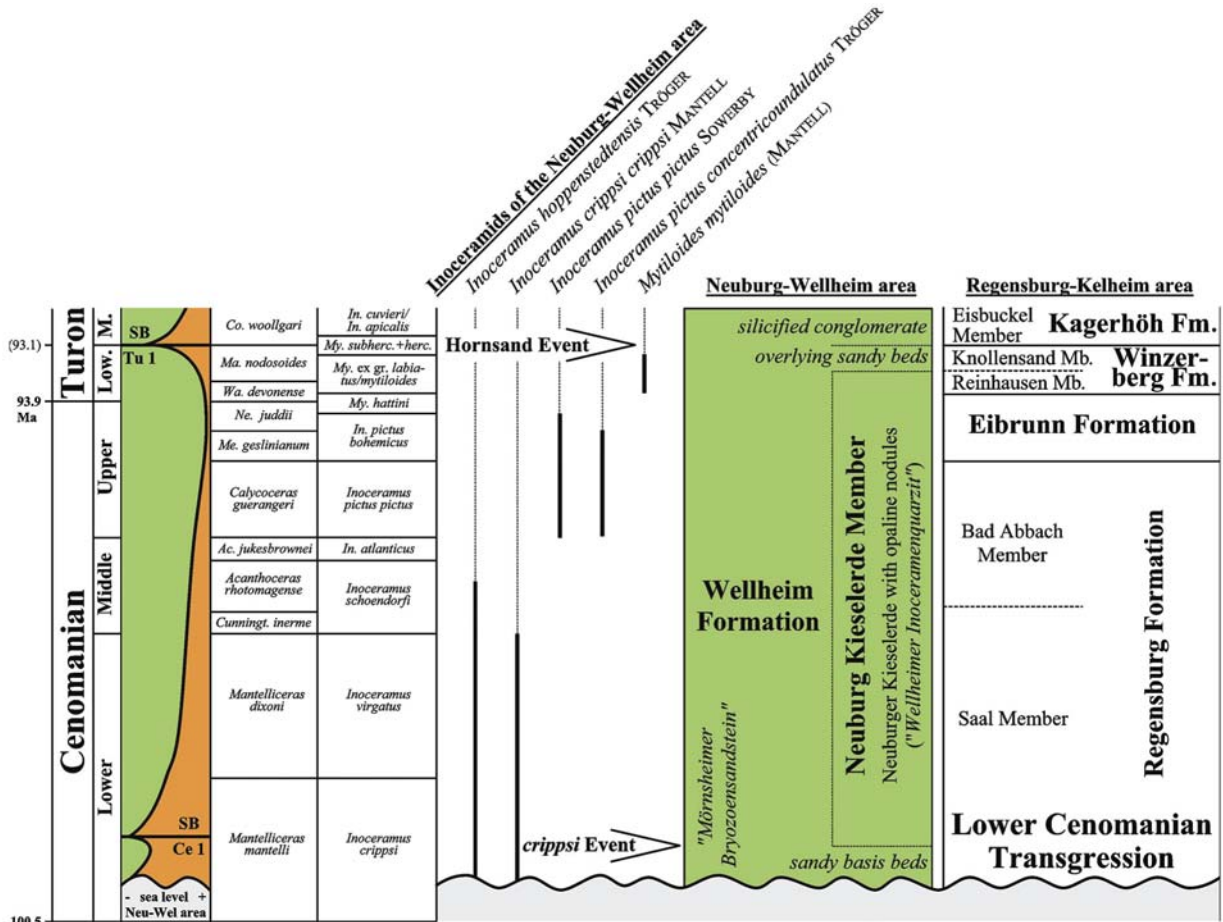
Inoceramids of the Neuburg-Wellheim area
Inoceramus hoppenstedtensis TRÖGER
Inoceramus crippsi crippsi MANTELL
Inoceramus pictus pictus SOWERBY
Inoceramus pictus concentricoundulatus TRÖGER
Mytiloides mytiloides (MANTELL)

Neuburg-Wellheim area

Regensburg-Kelheim area

Turon
M.
Low.
(93.1)
93.9 Ma
SB
Tu 1
Co. woollgari
Ma. nodosoides
Wa. devonense
In. cuvieri/ In. apicalis
My. subherc.+herc.
My. ex gr. labiatus/mytiloides
My. hattini
Hornsand Event
silicified conglomerate
overlying sandy beds
Eisbuckel Member
Kagerhöh Fm.
Knollensand Mb.
Reinhausen Mb.
Winzerberg Fm.

Cenomanian
Upper
Middle
Lower
Ne. juddii
Me. geslinianum
Calycoceras guerangeri
Ac. jukesbrownei
Acanthoceras rhotomagense
Cunningt. inerme
Mantelliceras dixoni
Mantelliceras mantelli
In. pictus bohemicus
Inoceramus pictus pictus
In. atlanticus
Inoceramus schoendorfi
Inoceramus virgatus
Inoceramus crippsi
SB
Ce 1
- sea level +
Neu-Wel area
100.5

Eibrunn Formation
Wellheim Formation
Neuburg Kieselerde Member
Neuburger Kieselerde with opaline nodules ("Wellheimer Inoceramenquarzit")
"Mörnsheimer Bryozoensandstein"
crippsi Event
sandy basis beds
Bad Abbach Member
Saal Member
Regensburg Formation
Lower Cenomanian Transgression